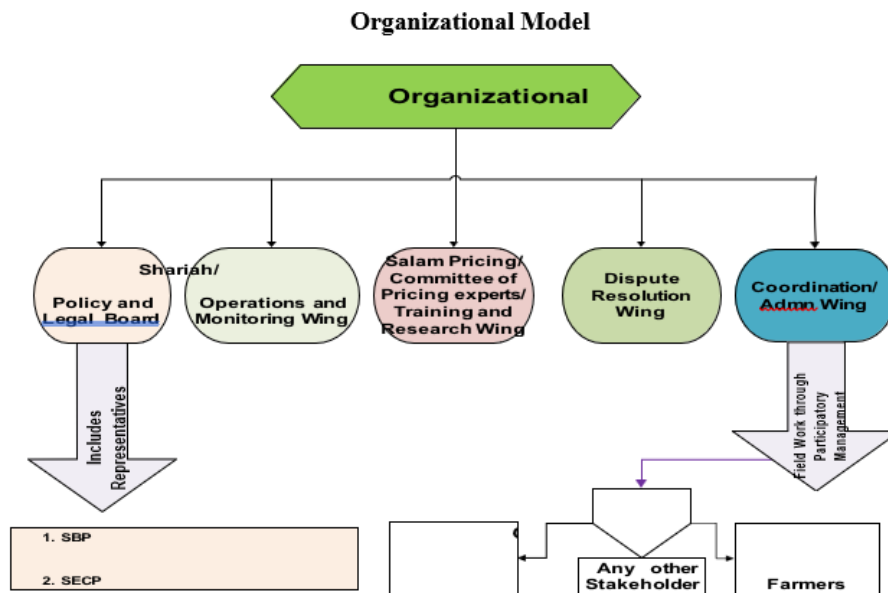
Organizational Model

Organizational

Shariah/ Policy and Legal Board

Operations and Monitoring Wing

Salam Pricing/ Committee of Pricing experts/ Training and Research Wing

Dispute Resolution Wing

Coordination/ Admn Wing

Includes Representatives

Field Work through Participatory Management

1. SBP

2. SECP

Any other Stakeholder

Farmers